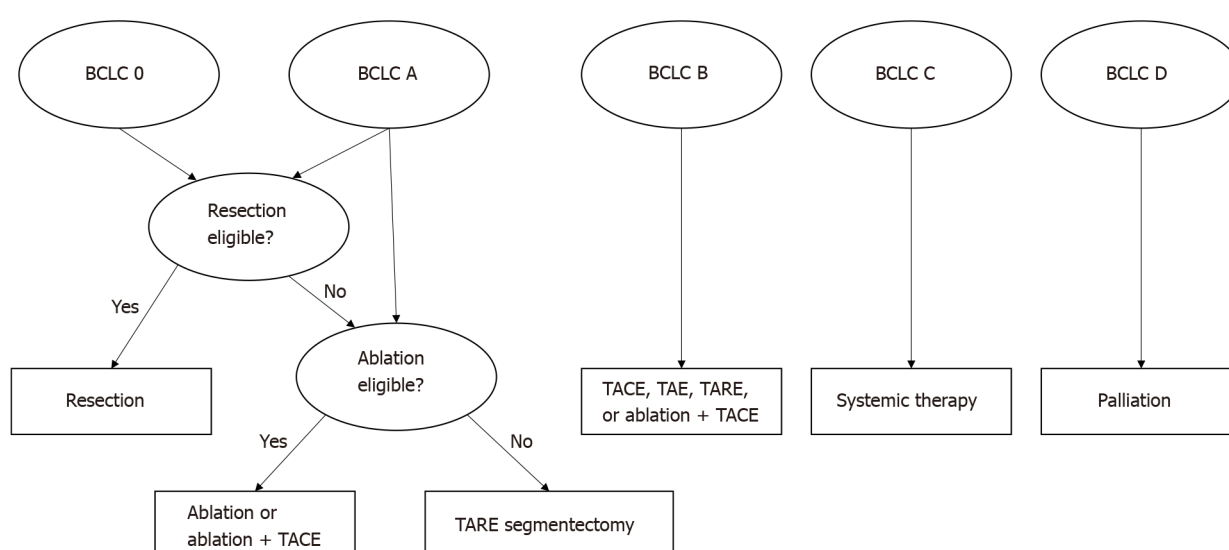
BCLC 0

BCLC A

BCLC B

BCLC C

BCLC D

Resection eligible?

Yes

No

Resection

Ablation eligible?

Yes

No

Ablation or ablation + TACE

TARE segmentectomy

TACE, TAE, TARE, or ablation + TACE

Systemic therapy

Palliation